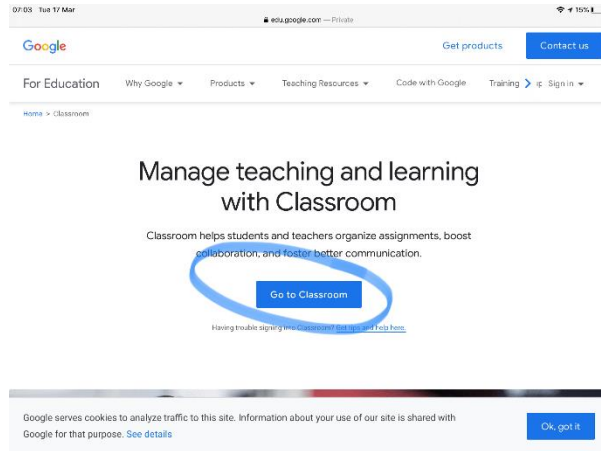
07:03 Tue 17 Mar

edu.google.com — Private

15%

Google

Get products

Contact us

For Education

Why Google ▾

Products ▾

Teaching Resources ▾

Code with Google

Training

Sign in ▾

Home > Classroom

Manage teaching and learning with Classroom

Classroom helps students and teachers organize assignments, boost collaboration, and foster better communication.

Go to Classroom

Having trouble signing into Classroom? Get tips and help here.

Google serves cookies to analyze traffic to this site. Information about your use of our site is shared with Google for that purpose. See details

Ok, got it